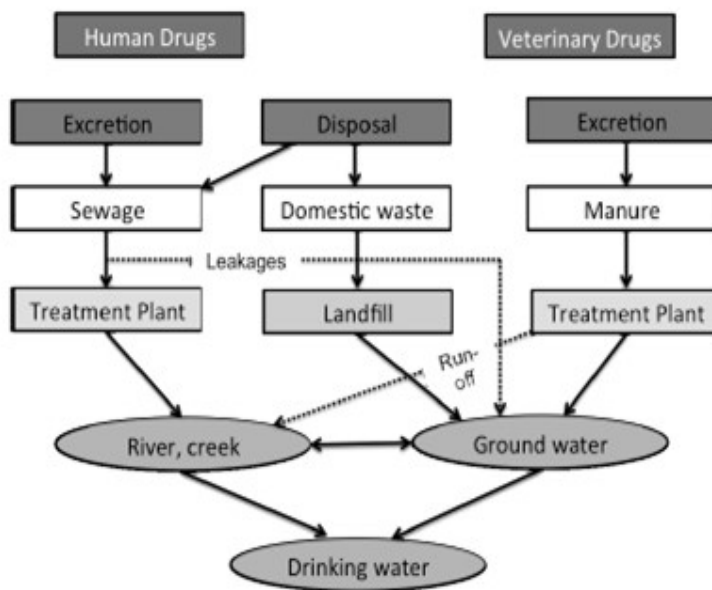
Human Drugs

Veterinary Drugs

Excretion

Disposal

Excretion

Sewage

Domestic waste

Manure

Leakages

Treatment Plant

Landfill

Treatment Plant

Run-off

River, creek

Ground water

Drinking water